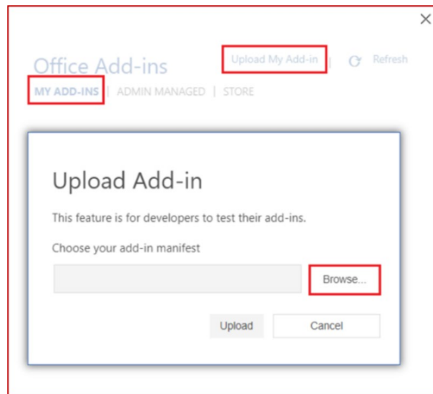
×

Office Add-ins

Upload My Add-in

Refresh

MY ADD-INS | ADMIN MANAGED | STORE

Upload Add-in

This feature is for developers to test their add-ins.

Choose your add-in manifest

Browse...

Upload

Cancel